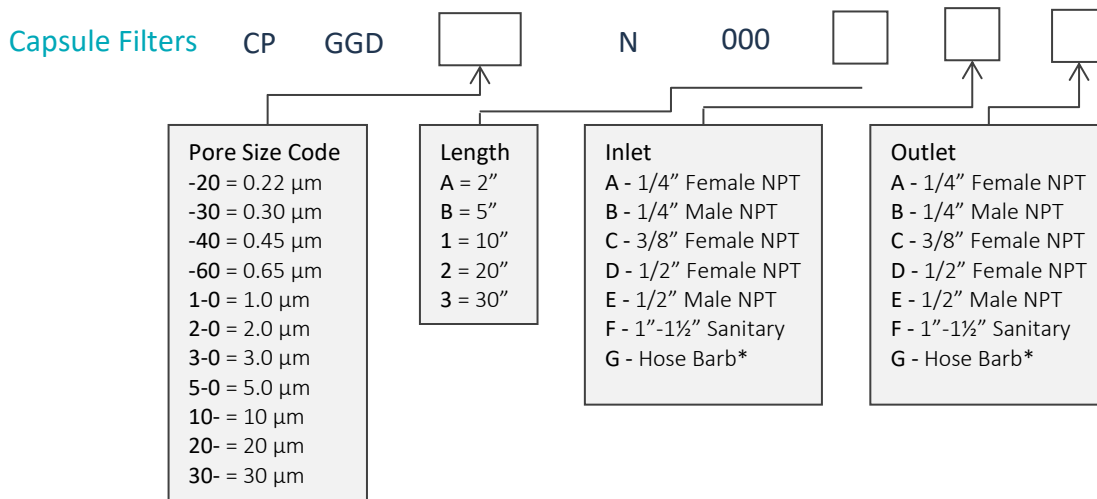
Capsule Filters CP GGD N 000

Pore Size Code
-20 = 0.22 µm
-30 = 0.30 µm
-40 = 0.45 µm
-60 = 0.65 µm
1-0 = 1.0 µm
2-0 = 2.0 µm
3-0 = 3.0 µm
5-0 = 5.0 µm
10- = 10 µm
20- = 20 µm
30- = 30 µm

Length
A = 2”
B = 5”
1 = 10”
2 = 20”
3 = 30”

Inlet
A - 1/4” Female NPT
B - 1/4” Male NPT
C - 3/8” Female NPT
D - 1/2” Female NPT
E - 1/2” Male NPT
F - 1”-1½” Sanitary
G - Hose Barb*

Outlet
A - 1/4” Female NPT
B - 1/4” Male NPT
C - 3/8” Female NPT
D - 1/2” Female NPT
E - 1/2” Male NPT
F - 1”-1½” Sanitary
G - Hose Barb*